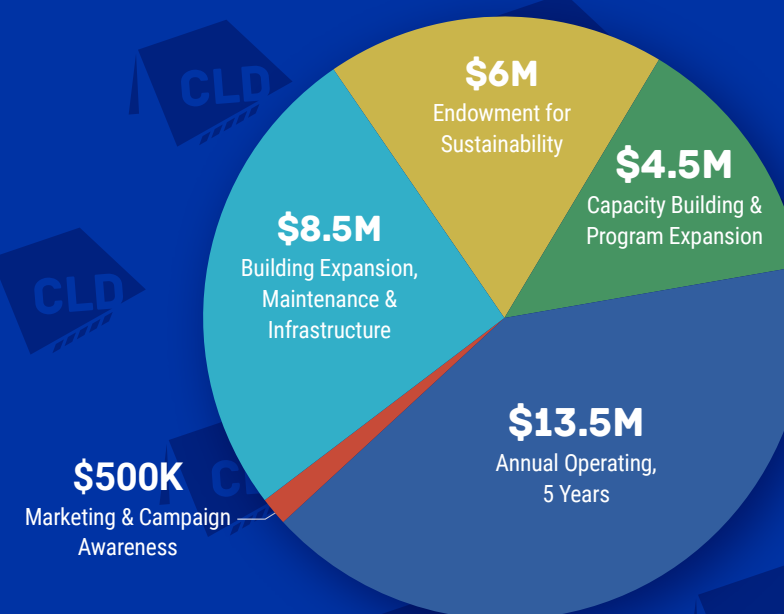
CLD

CLD

CLD

$6M
Endowment for Sustainability

$4.5M
Capacity Building & Program Expansion

$8.5M
Building Expansion, Maintenance & Infrastructure

$13.5M
Annual Operating, 5 Years

$500K
Marketing & Campaign Awareness